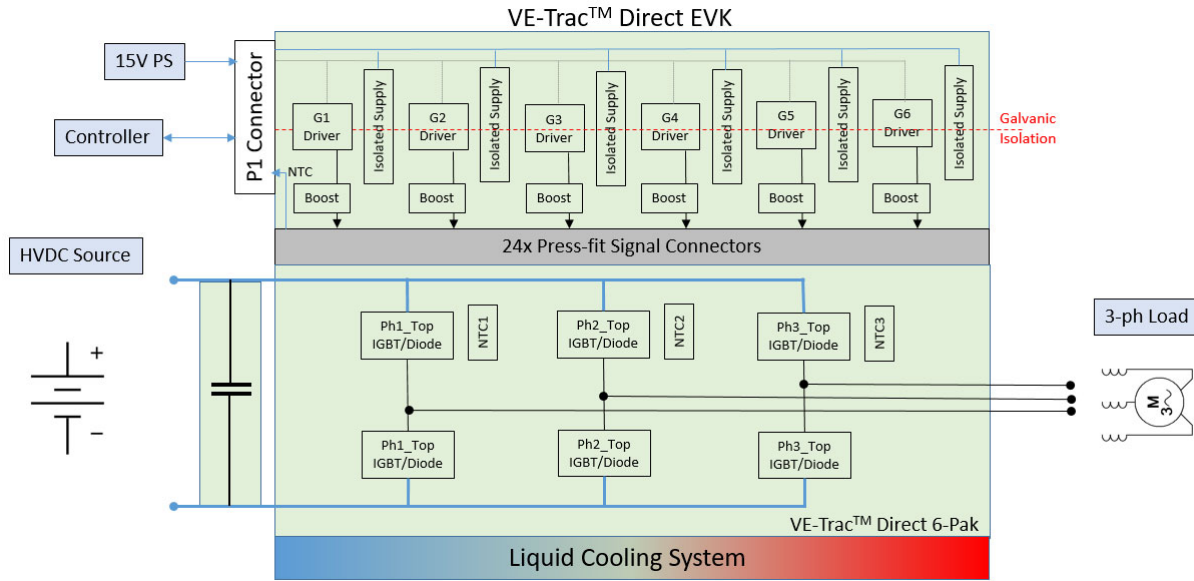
VE-Trac$^{TM}$ Direct EVK

15V PS

Controller

P1 Connector

NTC

G1 Driver

Isolated Supply

G2 Driver

Isolated Supply

G3 Driver

Isolated Supply

G4 Driver

Isolated Supply

G5 Driver

Isolated Supply

G6 Driver

Isolated Supply

Galvanic Isolation

Boost

Boost

Boost

Boost

Boost

Boost

24x Press-fit Signal Connectors

HVDC Source

+

−

Ph1_Top IGBT/Diode

NTC1

Ph2_Top IGBT/Diode

NTC2

Ph3_Top IGBT/Diode

NTC3

3-ph Load

M 3~

Ph1_Top IGBT/Diode

Ph2_Top IGBT/Diode

Ph3_Top IGBT/Diode

VE-Trac$^{TM}$ Direct 6-Pak

Liquid Cooling System